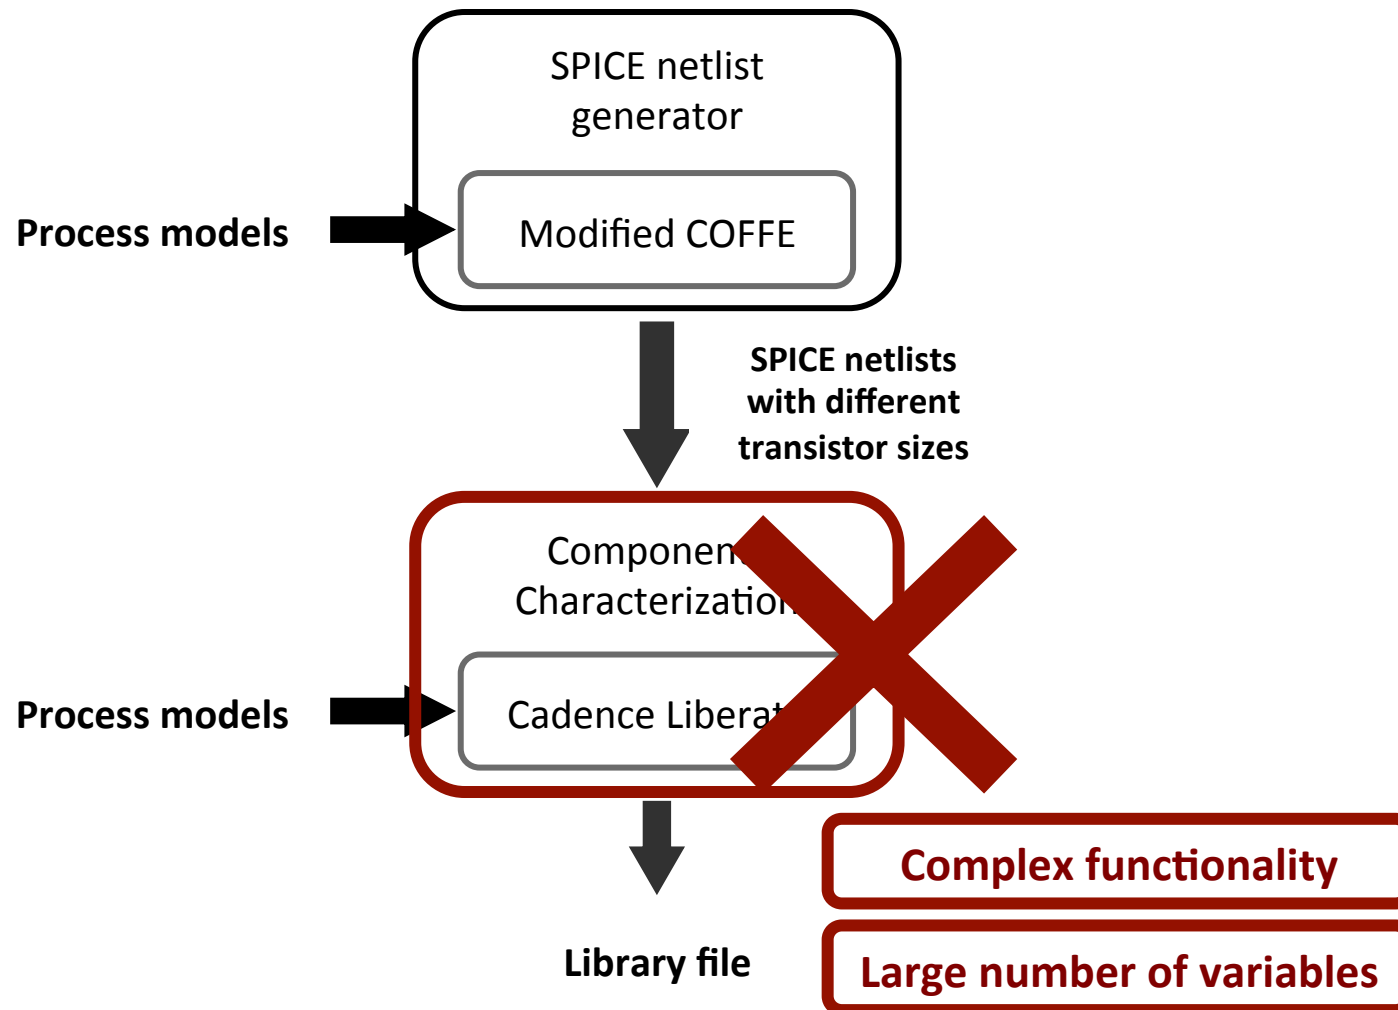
SPICE netlist generator

Modified COFFE

Process models

SPICE netlists with different transistor sizes

Componen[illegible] Characterizatio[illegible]

Process models

Cadence Liberat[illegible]

Complex functionality

Library file

Large number of variables